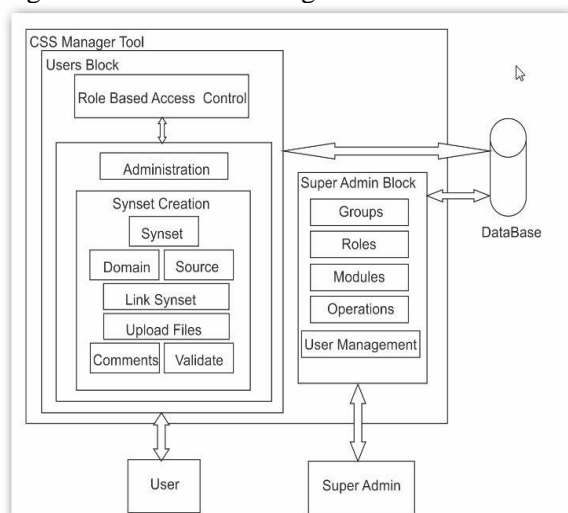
CSS Manager Tool
Users Block
Role Based Access Control
Administration
Synset Creation
Synset
Domain
Source
Link Synset
Upload Files
Comments
Validate
Super Admin Block
Groups
Roles
Modules
Operations
User Management
DataBase
User
Super Admin